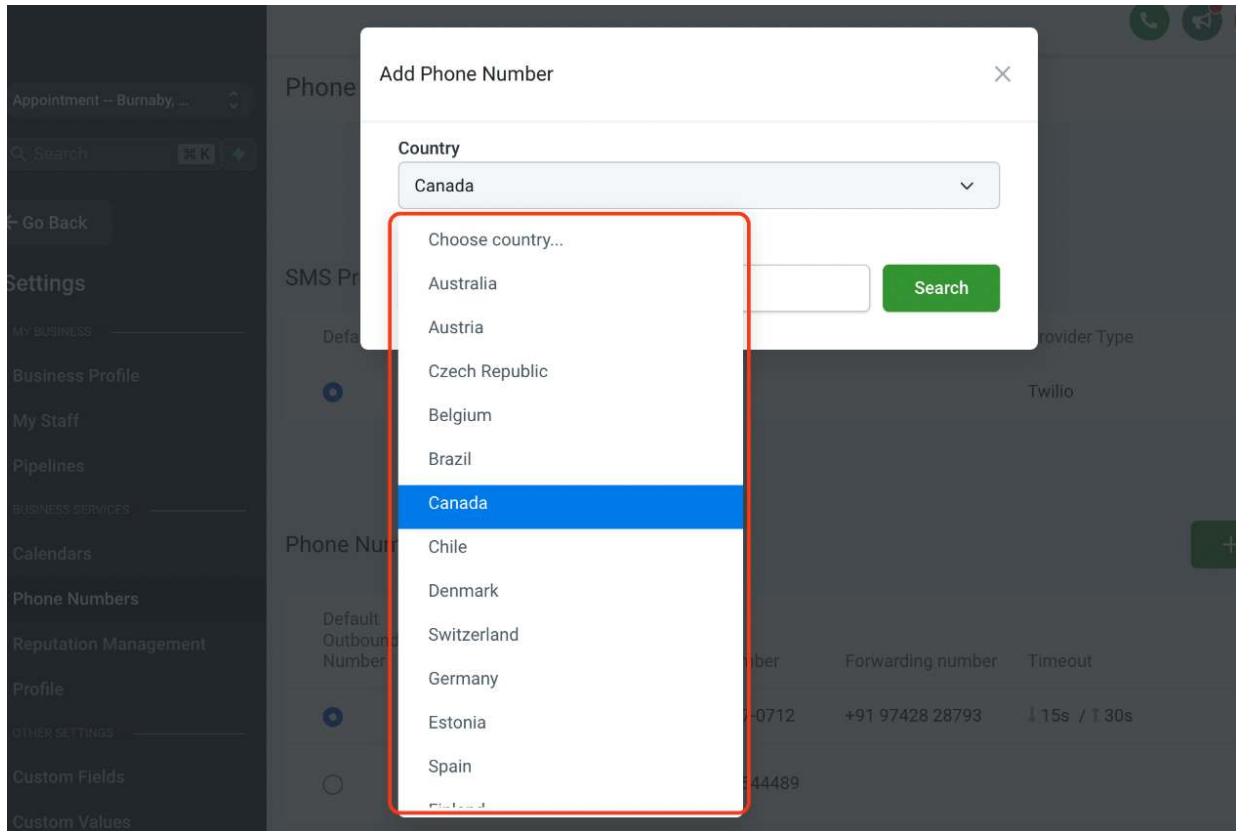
Appointment -- Burnaby, ...

Search ⌘K

← Go Back

Settings

MY BUSINESS

Business Profile

My Staff

Pipelines

BUSINESS SERVICES

Calendars

Phone Numbers

Reputation Management

Profile

OTHER SETTINGS

Custom Fields

Custom Values

Phone

SMS Pr

Defa

Provider Type

Twilio

Phone Nu

Default Outbound Number

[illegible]ber

Forwarding number

Timeout

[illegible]-0712

+91 97428 28793

15s / 30s

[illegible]44489

Add Phone Number

×

Country

Canada

Search

Choose country...

Australia

Austria

Czech Republic

Belgium

Brazil

Canada

Chile

Denmark

Switzerland

Germany

Estonia

Spain

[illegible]